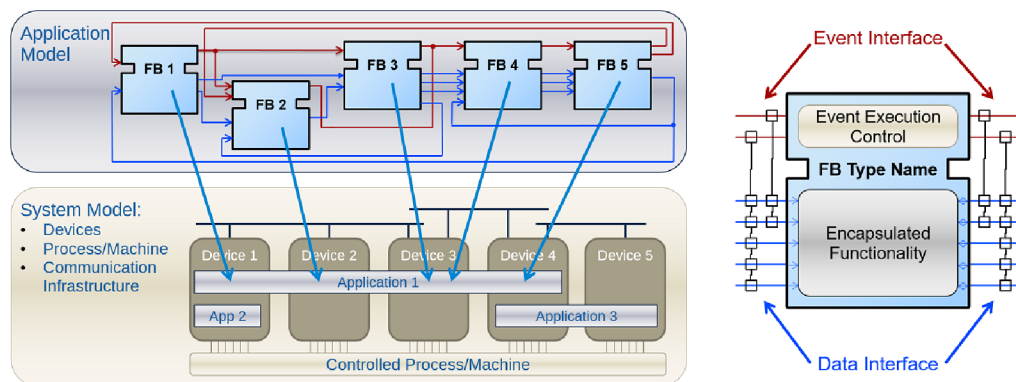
Application Model

FB 1

FB 2

FB 3

FB 4

FB 5

System Model:
• Devices
• Process/Machine
• Communication Infrastructure

Device 1

Device 2

Device 3

Device 4

Device 5

Application 1

App 2

Application 3

Controlled Process/Machine

Event Interface

Event Execution Control

FB Type Name

Encapsulated Functionality

Data Interface